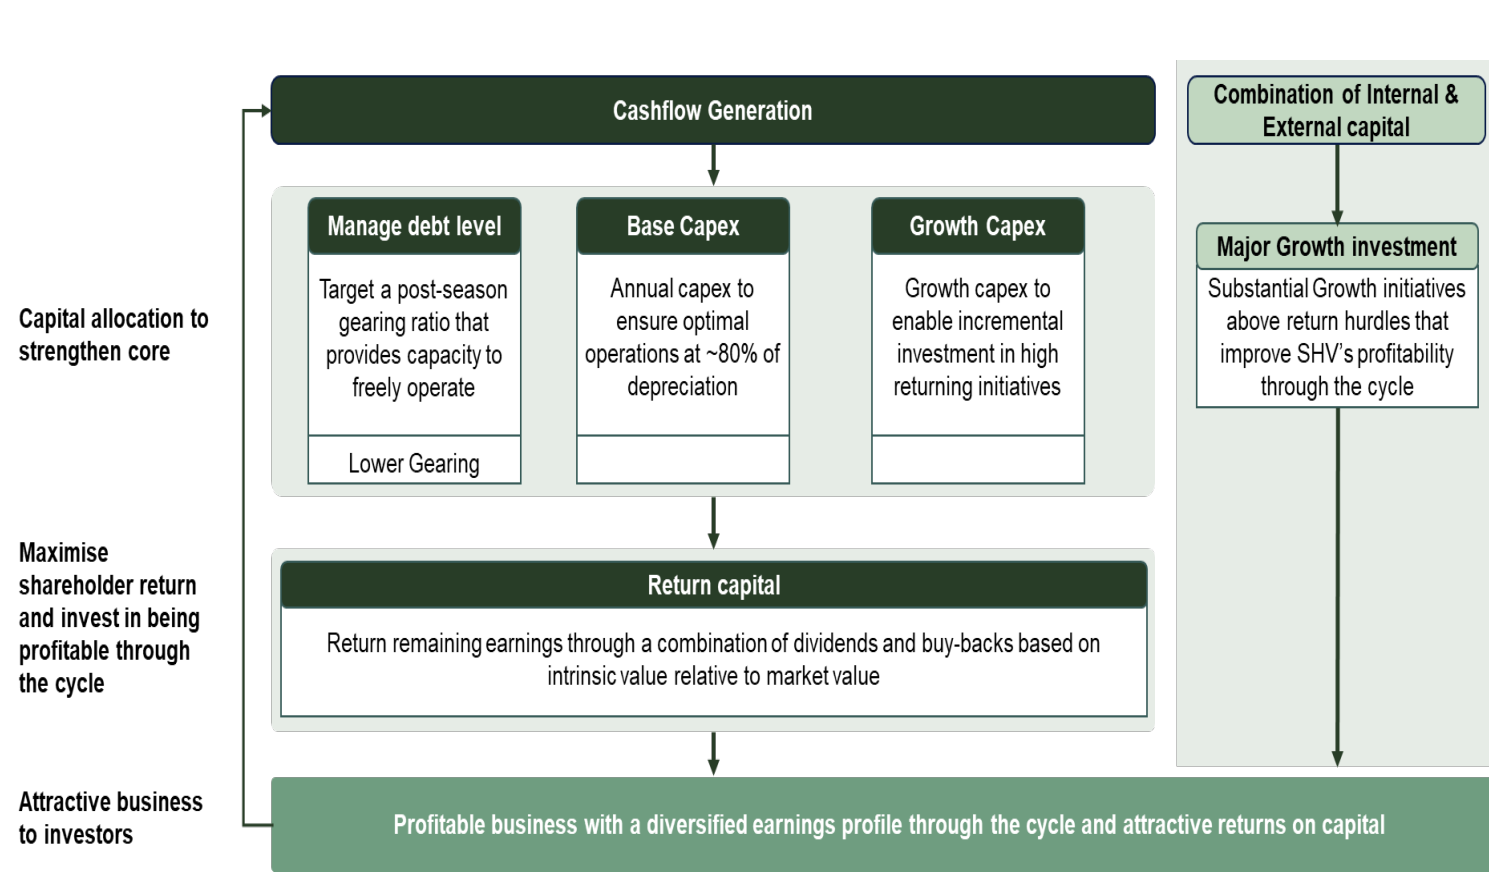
Cashflow Generation

Combination of Internal & External capital

Capital allocation to strengthen core

Manage debt level

Target a post-season gearing ratio that provides capacity to freely operate

Lower Gearing

Base Capex

Annual capex to ensure optimal operations at ~80% of depreciation

Growth Capex

Growth capex to enable incremental investment in high returning initiatives

Major Growth investment

Substantial Growth initiatives above return hurdles that improve SHV's profitability through the cycle

Maximise shareholder return and invest in being profitable through the cycle

Return capital

Return remaining earnings through a combination of dividends and buy-backs based on intrinsic value relative to market value

Attractive business to investors

Profitable business with a diversified earnings profile through the cycle and attractive returns on capital